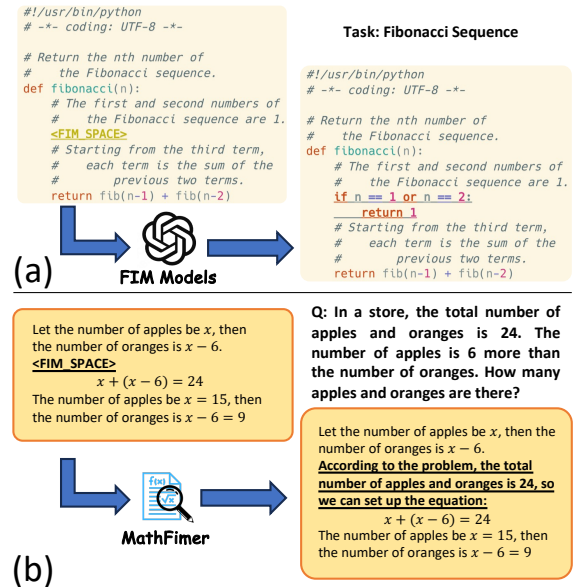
#!/usr/bin/python
# -*- coding: UTF-8 -*-

# Return the nth number of
#    the Fibonacci sequence.
def fibonacci(n):
    # The first and second numbers of
    #    the Fibonacci sequence are 1.
    <FIM_SPACE>
    # Starting from the third term,
    #    each term is the sum of the
    #        previous two terms.
    return fib(n-1) + fib(n-2)

Task: Fibonacci Sequence

#!/usr/bin/python
# -*- coding: UTF-8 -*-

# Return the nth number of
#    the Fibonacci sequence.
def fibonacci(n):
    # The first and second numbers of
    #    the Fibonacci sequence are 1.
    if n == 1 or n == 2:
        return 1
    # Starting from the third term,
    #    each term is the sum of the
    #        previous two terms.
    return fib(n-1) + fib(n-2)

FIM Models

(a)

Let the number of apples be $x$, then the number of oranges is $x-6$.
<FIM_SPACE>
$x+(x-6)=24$
The number of apples be $x=15$, then the number of oranges is $x-6=9$

Q: In a store, the total number of apples and oranges is 24. The number of apples is 6 more than the number of oranges. How many apples and oranges are there?

Let the number of apples be $x$, then the number of oranges is $x-6$.
According to the problem, the total number of apples and oranges is 24, so we can set up the equation:
$x+(x-6)=24$
The number of apples be $x=15$, then the number of oranges is $x-6=9$

f(x)

MathFimer

(b)